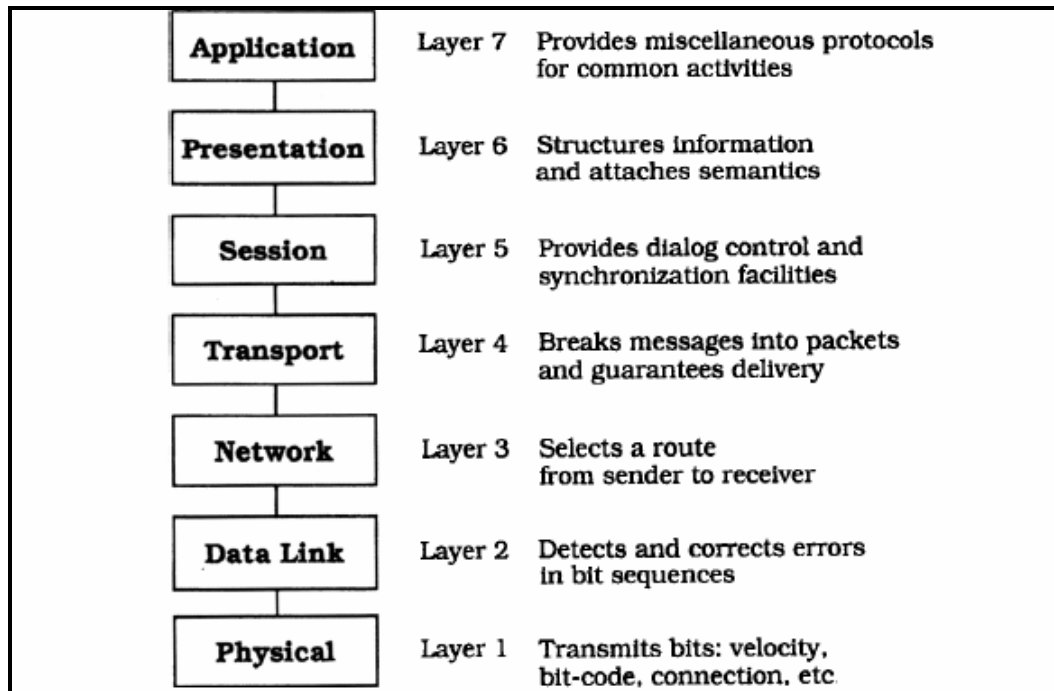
Application
Layer 7 Provides miscellaneous protocols for common activities

Presentation
Layer 6 Structures information and attaches semantics

Session
Layer 5 Provides dialog control and synchronization facilities

Transport
Layer 4 Breaks messages into packets and guarantees delivery

Network
Layer 3 Selects a route from sender to receiver

Data Link
Layer 2 Detects and corrects errors in bit sequences

Physical
Layer 1 Transmits bits: velocity, bit-code, connection, etc.